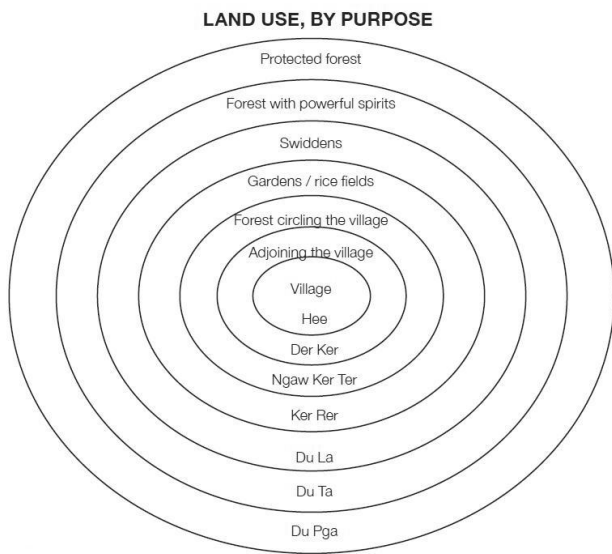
LAND USE, BY PURPOSE

Protected forest

Forest with powerful spirits

Swiddens

Gardens / rice fields

Forest circling the village

Adjoining the village

Village

Hee

Der Ker

Ngaw Ker Ter

Ker Rer

Du La

Du Ta

Du Pga